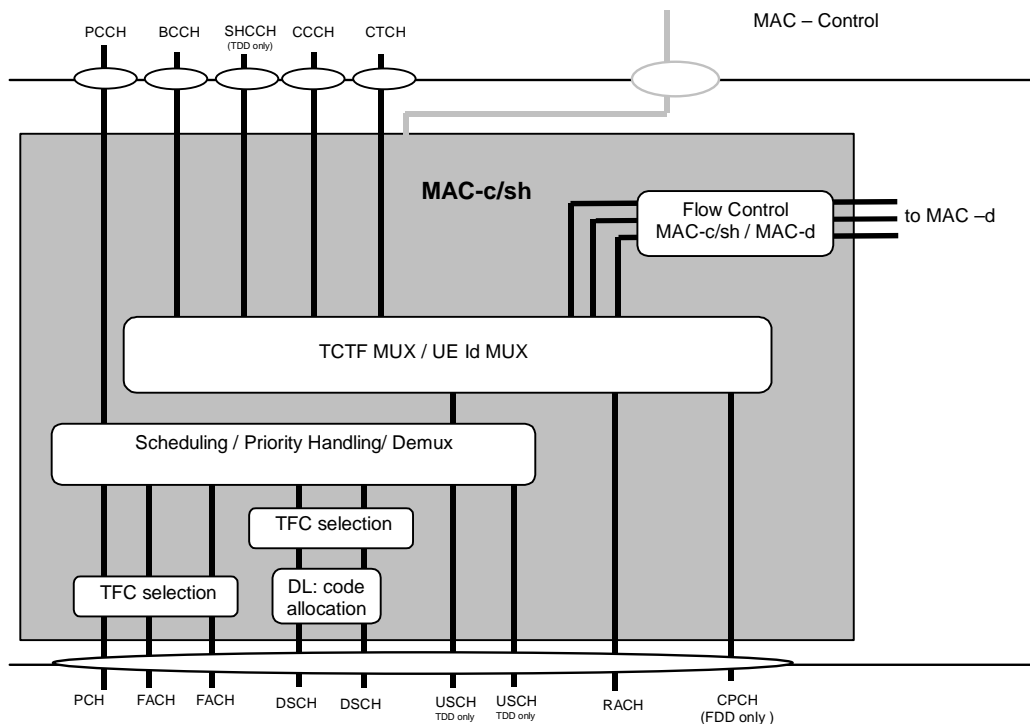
PCCH BCCH SHCCH (TDD only) CCCH CTCH

MAC – Control

MAC-c/sh

Flow Control MAC-c/sh / MAC-d

to MAC –d

TCTF MUX / UE Id MUX

Scheduling / Priority Handling/ Demux

TFC selection

TFC selection

DL: code allocation

PCH FACH FACH DSCH DSCH USCH TDD only USCH TDD only RACH CPCH (FDD only )